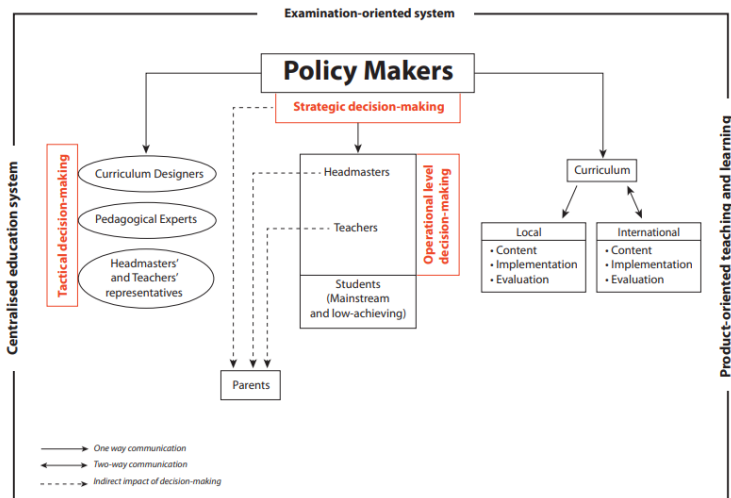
Examination-oriented system

Centralised education system

Product-oriented teaching and learning

Policy Makers

Strategic decision-making

Tactical decision-making

Curriculum Designers

Pedagogical Experts

Headmasters' and Teachers' representatives

Headmasters

Teachers

Operational level decision-making

Students (Mainstream and low-achieving)

Parents

Curriculum

| Local |
|---|
| • Content |
| • Implementation |
| • Evaluation |

| International |
|---|
| • Content |
| • Implementation |
| • Evaluation |

One way communication

Two-way communication

Indirect impact of decision-making